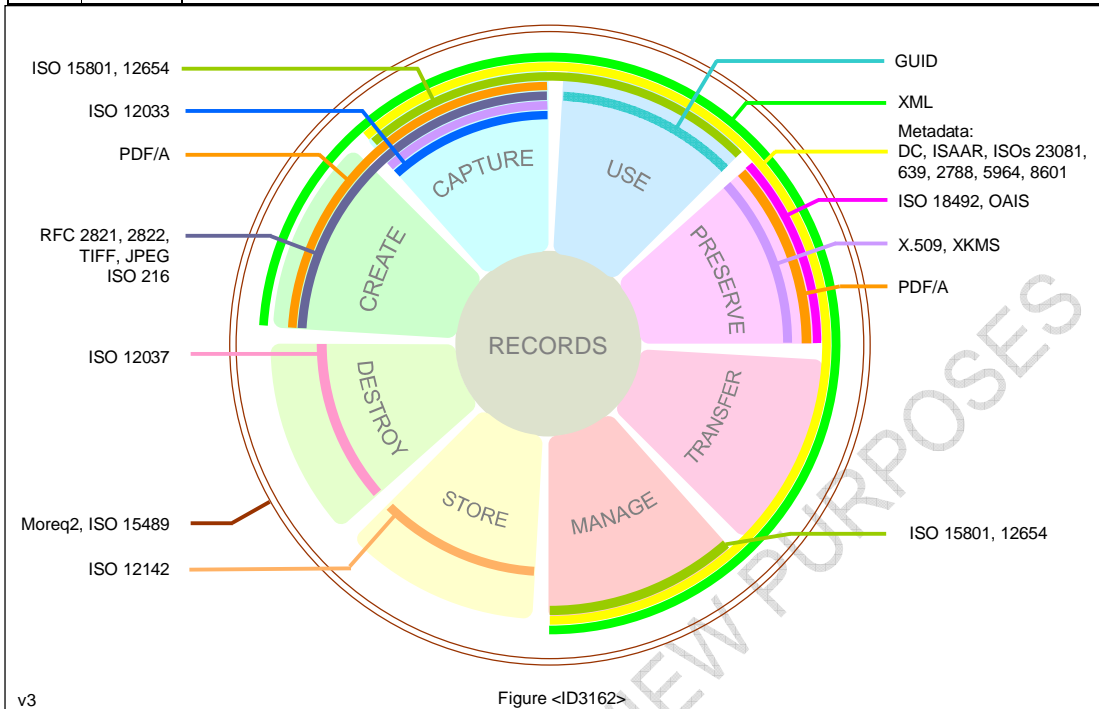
ISO 15801, 12654

ISO 12033

PDF/A

RFC 2821, 2822, TIFF, JPEG ISO 216

ISO 12037

Moreq2, ISO 15489

ISO 12142

GUID

XML

Metadata: DC, ISAAR, ISOs 23081, 639, 2788, 5964, 8601

ISO 18492, OAIS

X.509, XKMS

PDF/A

ISO 15801, 12654

CAPTURE

USE

CREATE

PRESERVE

RECORDS

DESTROY

TRANSFER

STORE

MANAGE

REVIEW PURPOSES

v3

Figure <ID3162>